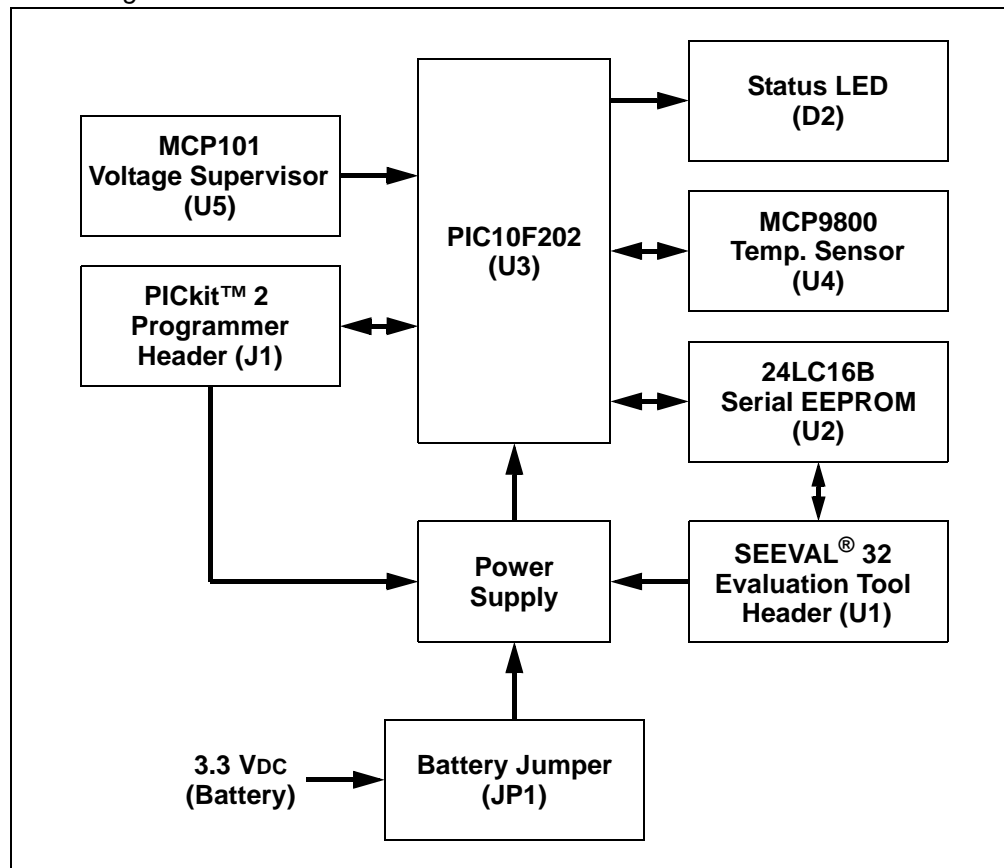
MCP101
Voltage Supervisor
(U5)

PICkit™ 2
Programmer
Header (J1)

PIC10F202
(U3)

Status LED
(D2)

MCP9800
Temp. Sensor
(U4)

24LC16B
Serial EEPROM
(U2)

Power
Supply

SEEVAL® 32
Evaluation Tool
Header (U1)

3.3 VDC
(Battery)

Battery Jumper
(JP1)